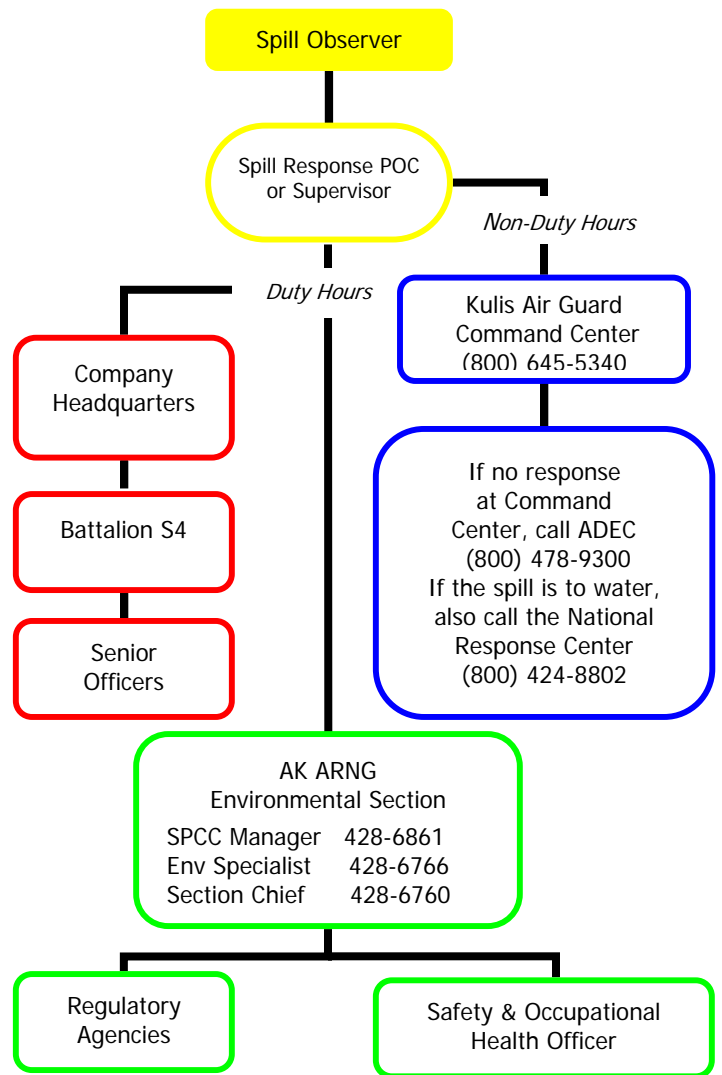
Spill Observer

Spill Response POC or Supervisor

Non-Duty Hours

Duty Hours

Kulis Air Guard Command Center (800) 645-5340

Company Headquarters

Battalion S4

Senior Officers

If no response at Command Center, call ADEC (800) 478-9300
If the spill is to water, also call the National Response Center (800) 424-8802

AK ARNG
Environmental Section
SPCC Manager 428-6861
Env Specialist 428-6766
Section Chief 428-6760

Regulatory Agencies

Safety & Occupational Health Officer